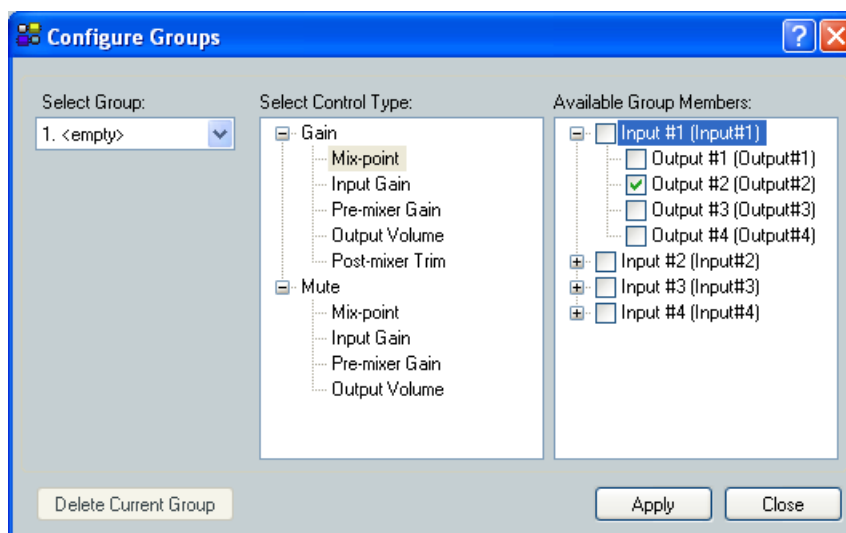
Configure Groups

Select Group:
1. <empty>

Select Control Type:
Gain
Mix-point
Input Gain
Pre-mixer Gain
Output Volume
Post-mixer Trim
Mute
Mix-point
Input Gain
Pre-mixer Gain
Output Volume

Available Group Members:
Input #1 (Input#1)
Output #1 (Output#1)
Output #2 (Output#2)
Output #3 (Output#3)
Output #4 (Output#4)
Input #2 (Input#2)
Input #3 (Input#3)
Input #4 (Input#4)

Delete Current Group

Apply
Close